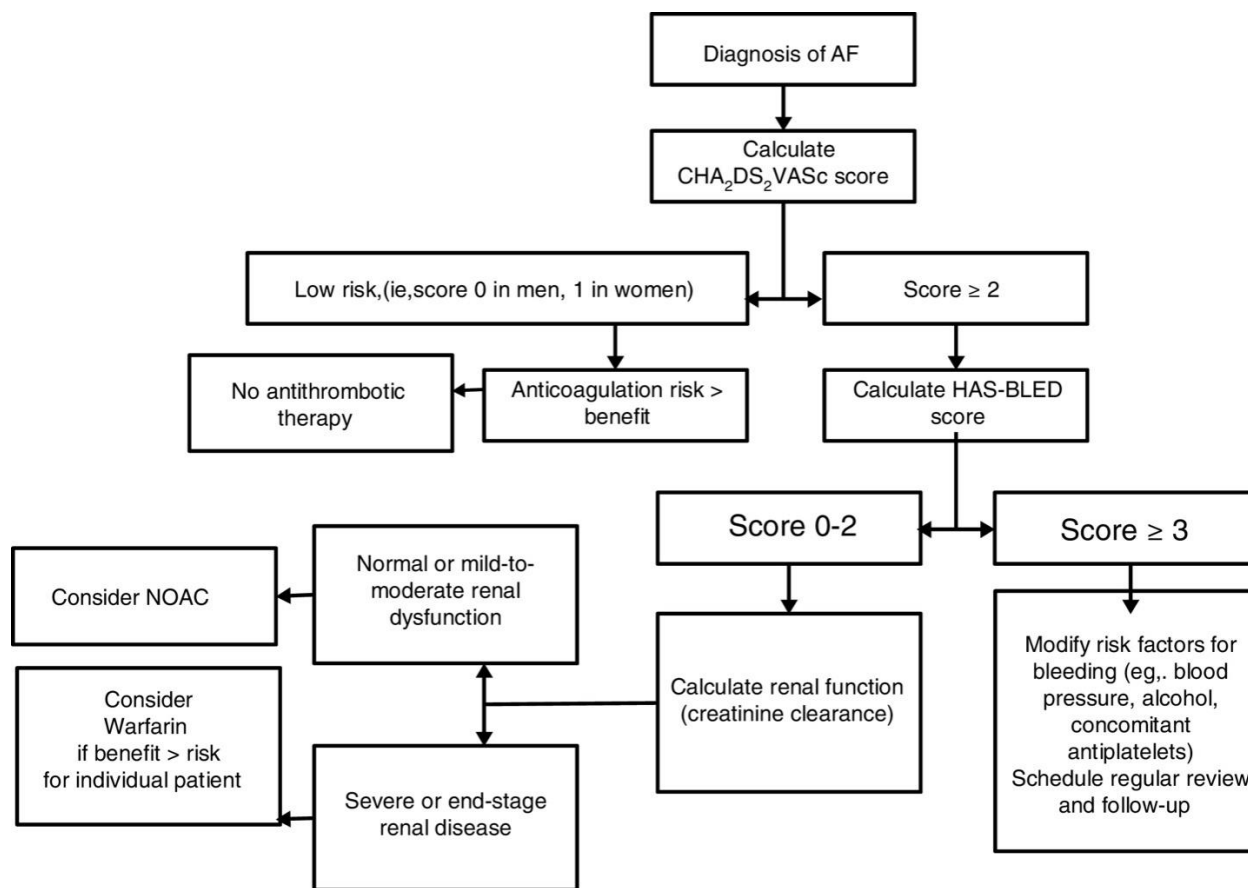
Diagnosis of AF

Calculate $CHA_2DS_2VASc$ score

Low risk,(ie,score 0 in men, 1 in women)

Score ≥ 2

No antithrombotic therapy

Anticoagulation risk > benefit

Calculate HAS-BLED score

Score 0-2

Score ≥ 3

Consider NOAC

Normal or mild-to-moderate renal dysfunction

Calculate renal function (creatinine clearance)

Modify risk factors for bleeding (eg,. blood pressure, alcohol, concomitant antiplatelets) Schedule regular review and follow-up

Consider Warfarin if benefit > risk for individual patient

Severe or end-stage renal disease